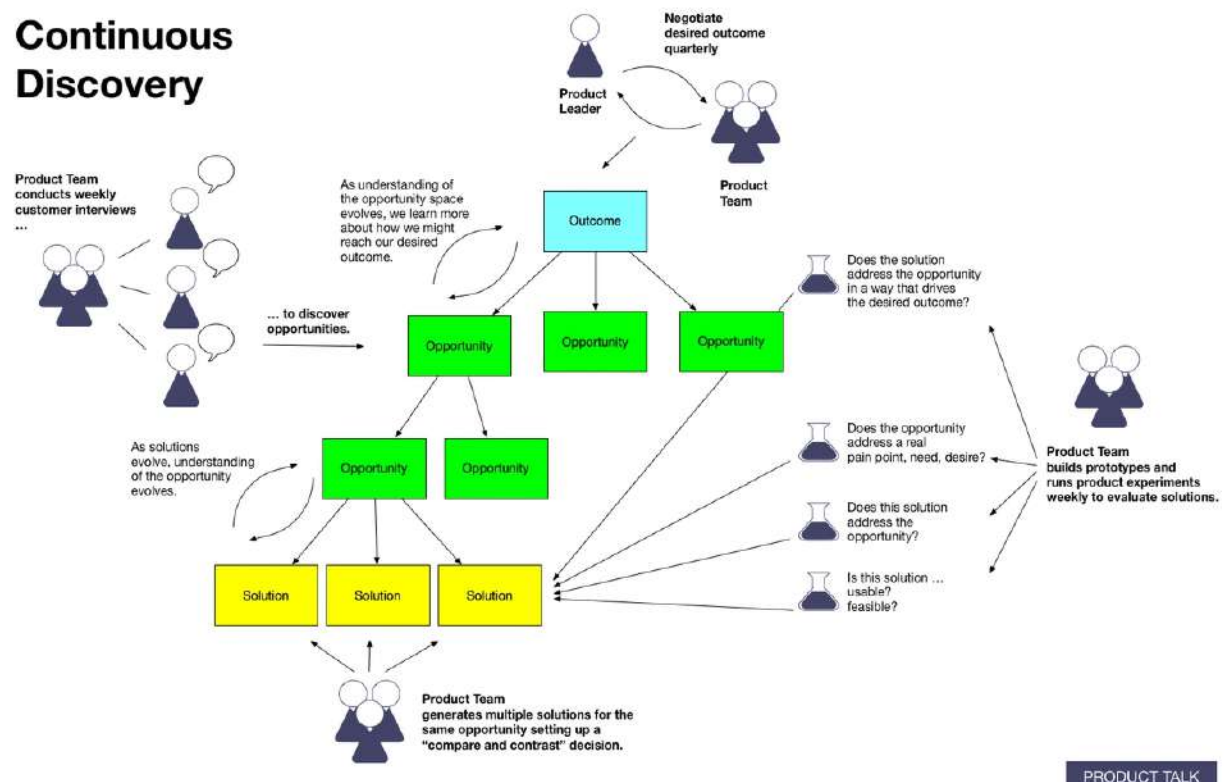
Continuous Discovery

Negotiate desired outcome quarterly

Product Leader

Product Team

Product Team conducts weekly customer interviews ...

As understanding of the opportunity space evolves, we learn more about how we might reach our desired outcome.

Outcome

... to discover opportunities.

Opportunity

Opportunity

Opportunity

Does the solution address the opportunity in a way that drives the desired outcome?

As solutions evolve, understanding of the opportunity evolves.

Opportunity

Opportunity

Does the opportunity address a real pain point, need, desire?

Product Team builds prototypes and runs product experiments weekly to evaluate solutions.

Does this solution address the opportunity?

Is this solution ... usable? feasible?

Solution

Solution

Solution

Product Team generates multiple solutions for the same opportunity setting up a "compare and contrast" decision.

PRODUCT TALK